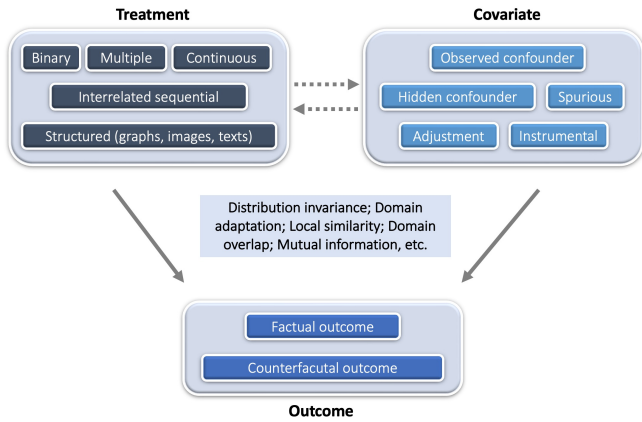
Treatment

Binary

Multiple

Continuous

Interrelated sequential

Structured (graphs, images, texts)

Covariate

Observed confounder

Hidden confounder

Spurious

Adjustment

Instrumental

Distribution invariance; Domain adaptation; Local similarity; Domain overlap; Mutual information, etc.

Factual outcome

Counterfacutal outcome

Outcome